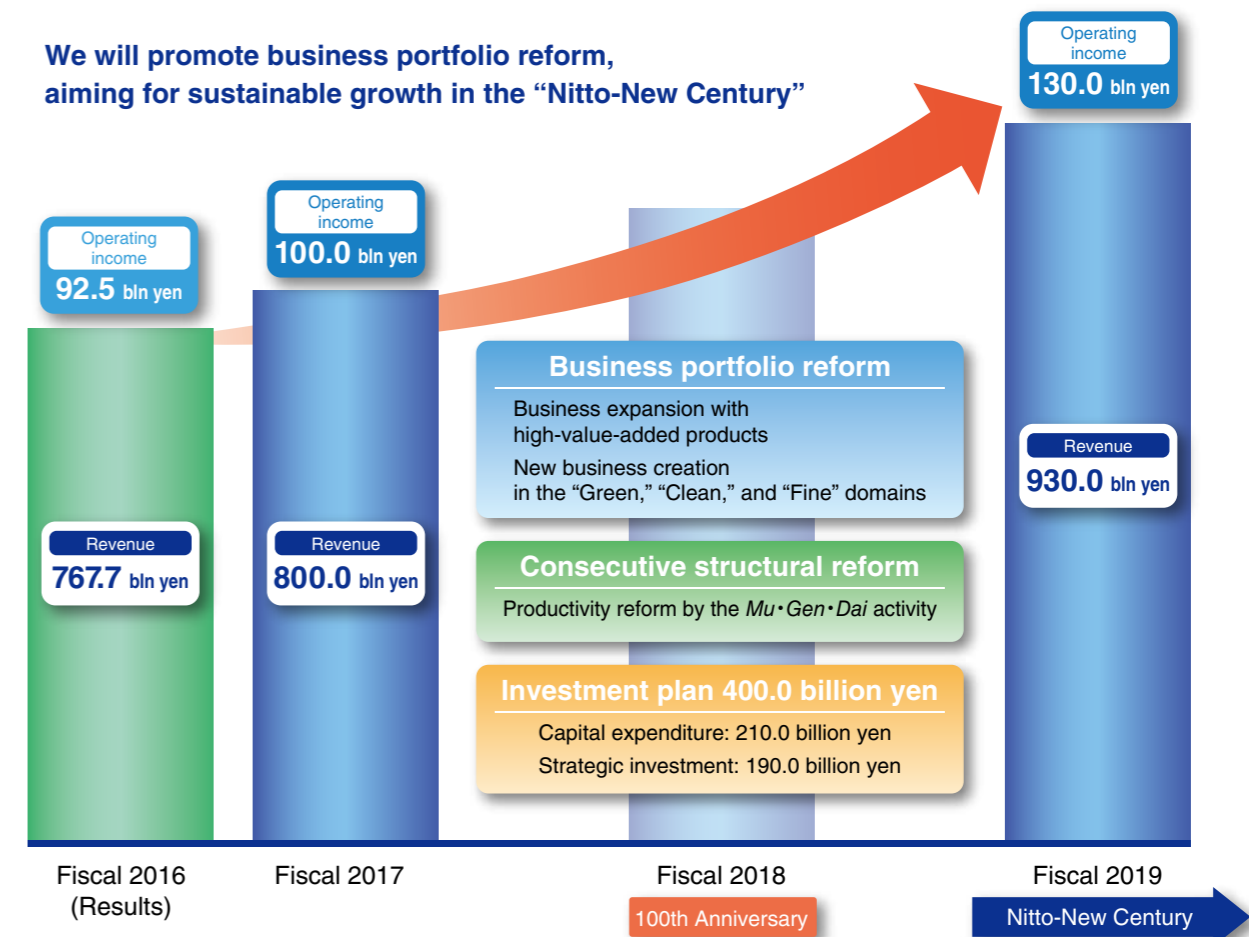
We will promote business portfolio reform, aiming for sustainable growth in the “Nitto-New Century”

Operating income
92.5 bln yen

Operating income
100.0 bln yen

Operating income
130.0 bln yen

Business portfolio reform
Business expansion with high-value-added products
New business creation in the “Green,” “Clean,” and “Fine” domains

Consecutive structural reform
Productivity reform by the *Mu・Gen・Dai* activity

Investment plan 400.0 billion yen
Capital expenditure: 210.0 billion yen
Strategic investment: 190.0 billion yen

Revenue
767.7 bln yen

Revenue
800.0 bln yen

Revenue
930.0 bln yen

Fiscal 2016 (Results)

Fiscal 2017

Fiscal 2018
100th Anniversary

Fiscal 2019
Nitto-New Century